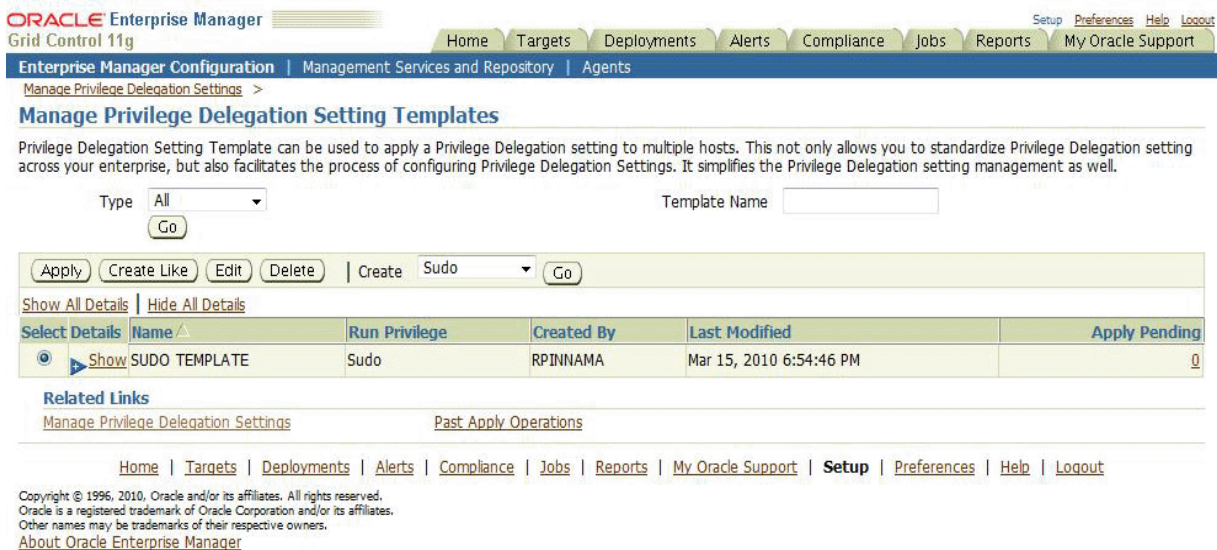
ORACLE Enterprise Manager
Grid Control 11g

Setup Preferences Help Logout

Home | Targets | Deployments | Alerts | Compliance | Jobs | Reports | My Oracle Support

Enterprise Manager Configuration | Management Services and Repository | Agents

Manage Privilege Delegation Settings >

Manage Privilege Delegation Setting Templates

Privilege Delegation Setting Template can be used to apply a Privilege Delegation setting to multiple hosts. This not only allows you to standardize Privilege Delegation setting across your enterprise, but also facilitates the process of configuring Privilege Delegation Settings. It simplifies the Privilege Delegation setting management as well.

Type All

Go

Template Name

Apply | Create Like | Edit | Delete | Create Sudo | Go

Show All Details | Hide All Details

| Select | Details | Name | Run Privilege | Created By | Last Modified | Apply Pending |
|---|---|---|---|---|---|---|
| ◉ | Show | SUDO TEMPLATE | Sudo | RPINNAMA | Mar 15, 2010 6:54:46 PM | 0 |

Related Links

Manage Privilege Delegation Settings

Past Apply Operations

Home | Targets | Deployments | Alerts | Compliance | Jobs | Reports | My Oracle Support | Setup | Preferences | Help | Logout

Copyright © 1996, 2010, Oracle and/or its affiliates. All rights reserved.
Oracle is a registered trademark of Oracle Corporation and/or its affiliates.
Other names may be trademarks of their respective owners.
About Oracle Enterprise Manager